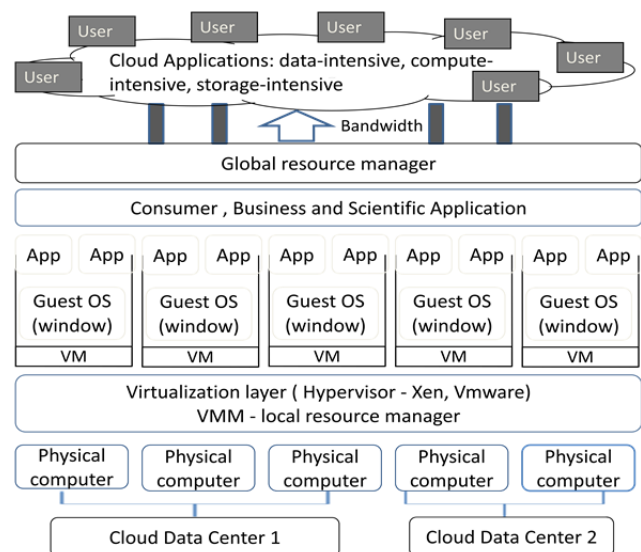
User User User User User User User

Cloud Applications: data-intensive, compute-intensive, storage-intensive

Bandwidth

Global resource manager

Consumer , Business and Scientific Application

App App App App App App App App App App

Guest OS (window) Guest OS (window) Guest OS (window) Guest OS (window) Guest OS (window)

VM VM VM VM VM

Virtualization layer ( Hypervisor - Xen, Vmware)
VMM - local resource manager

Physical computer Physical computer Physical computer Physical computer Physical computer

Cloud Data Center 1

Cloud Data Center 2